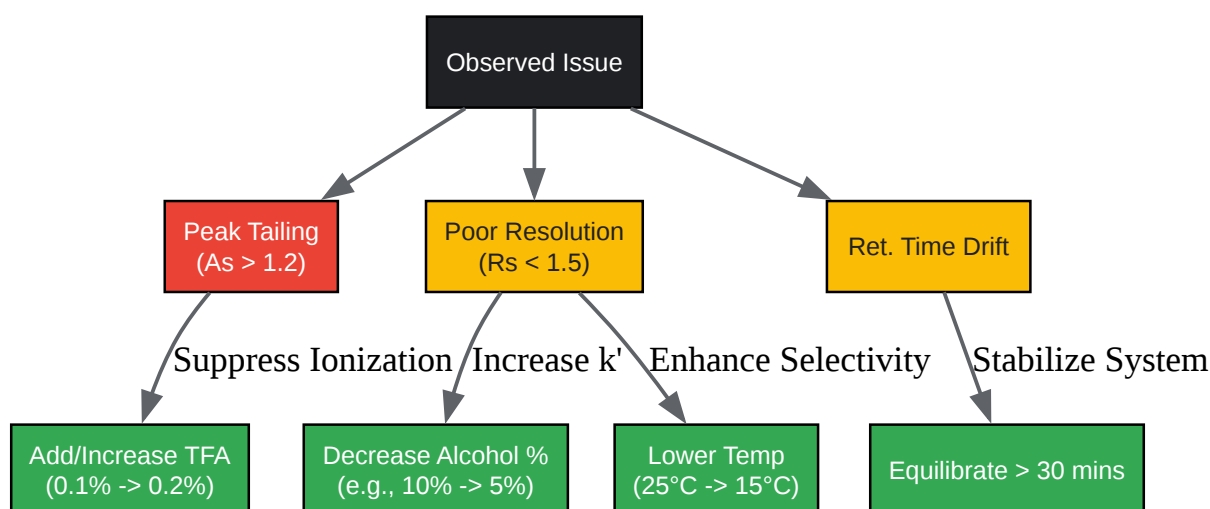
Observed Issue

Peak Tailing
(As > 1.2)

Poor Resolution
(Rs < 1.5)

Ret. Time Drift

Suppress Ionization

Increase k'

Enhance Selectivity

Stabilize System

Add/Increase TFA
(0.1% -> 0.2%)

Decrease Alcohol %
(e.g., 10% -> 5%)

Lower Temp
(25°C -> 15°C)

Equilibrate > 30 mins